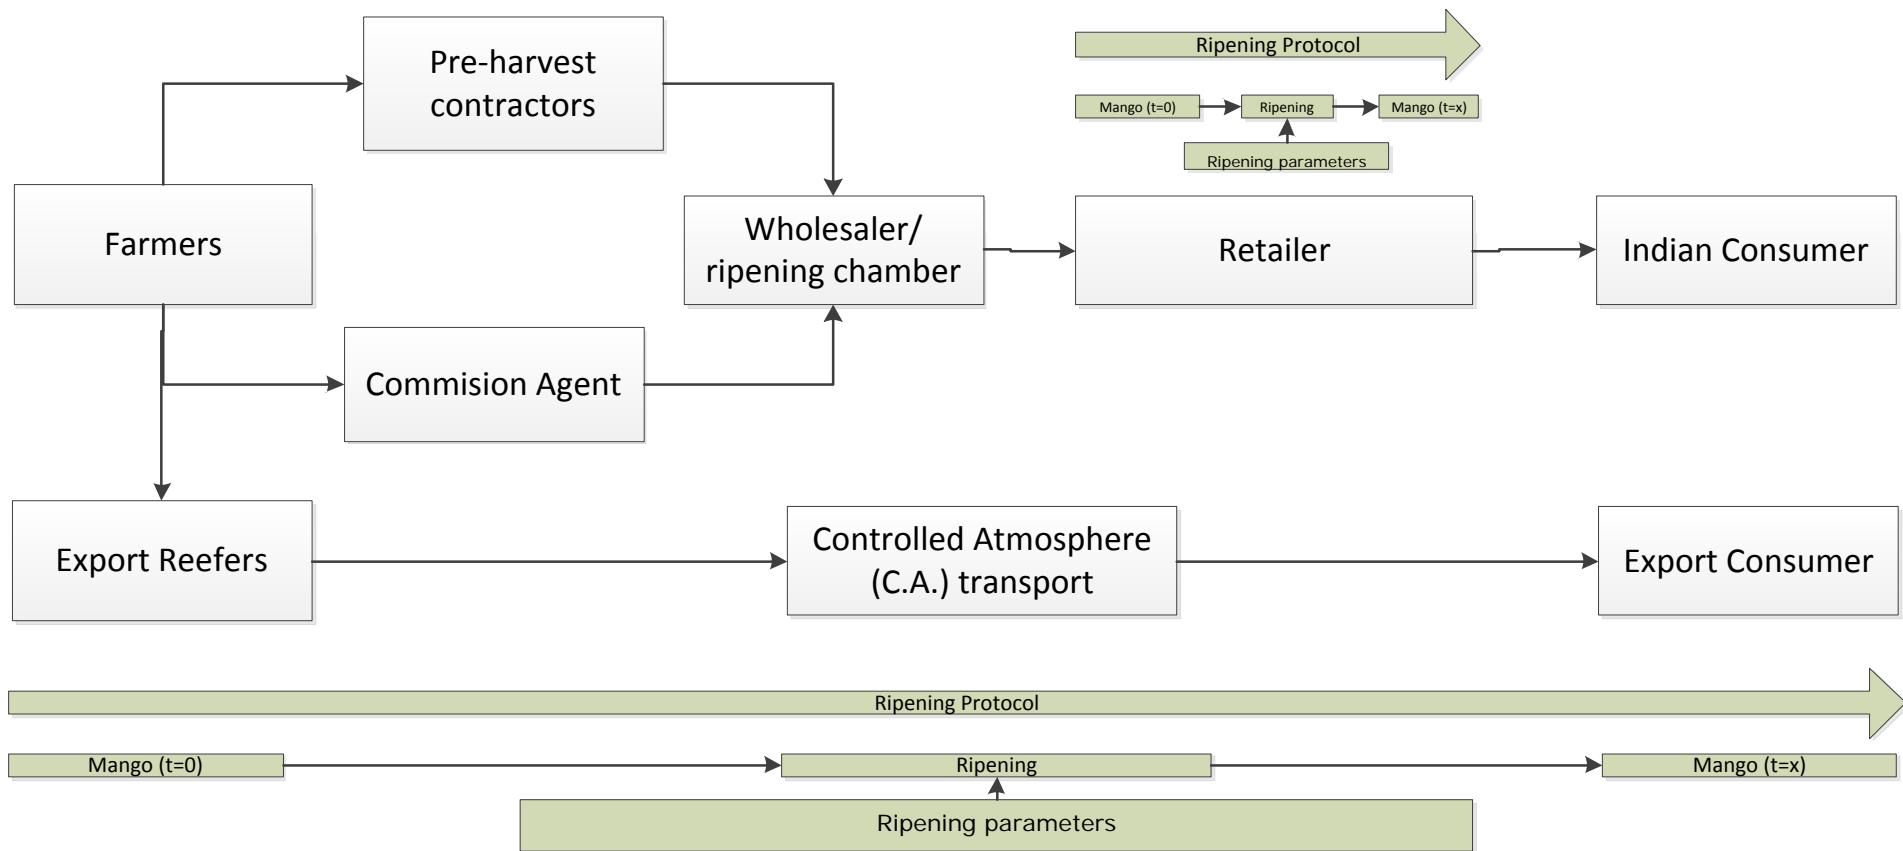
Pre-harvest contractors

Ripening Protocol

Mango (t=0)

Ripening

Mango (t=x)

Ripening parameters

Farmers

Wholesaler/ ripening chamber

Retailer

Indian Consumer

Commision Agent

Export Reefers

Controlled Atmosphere (C.A.) transport

Export Consumer

Ripening Protocol

Mango (t=0)

Ripening

Mango (t=x)

Ripening parameters